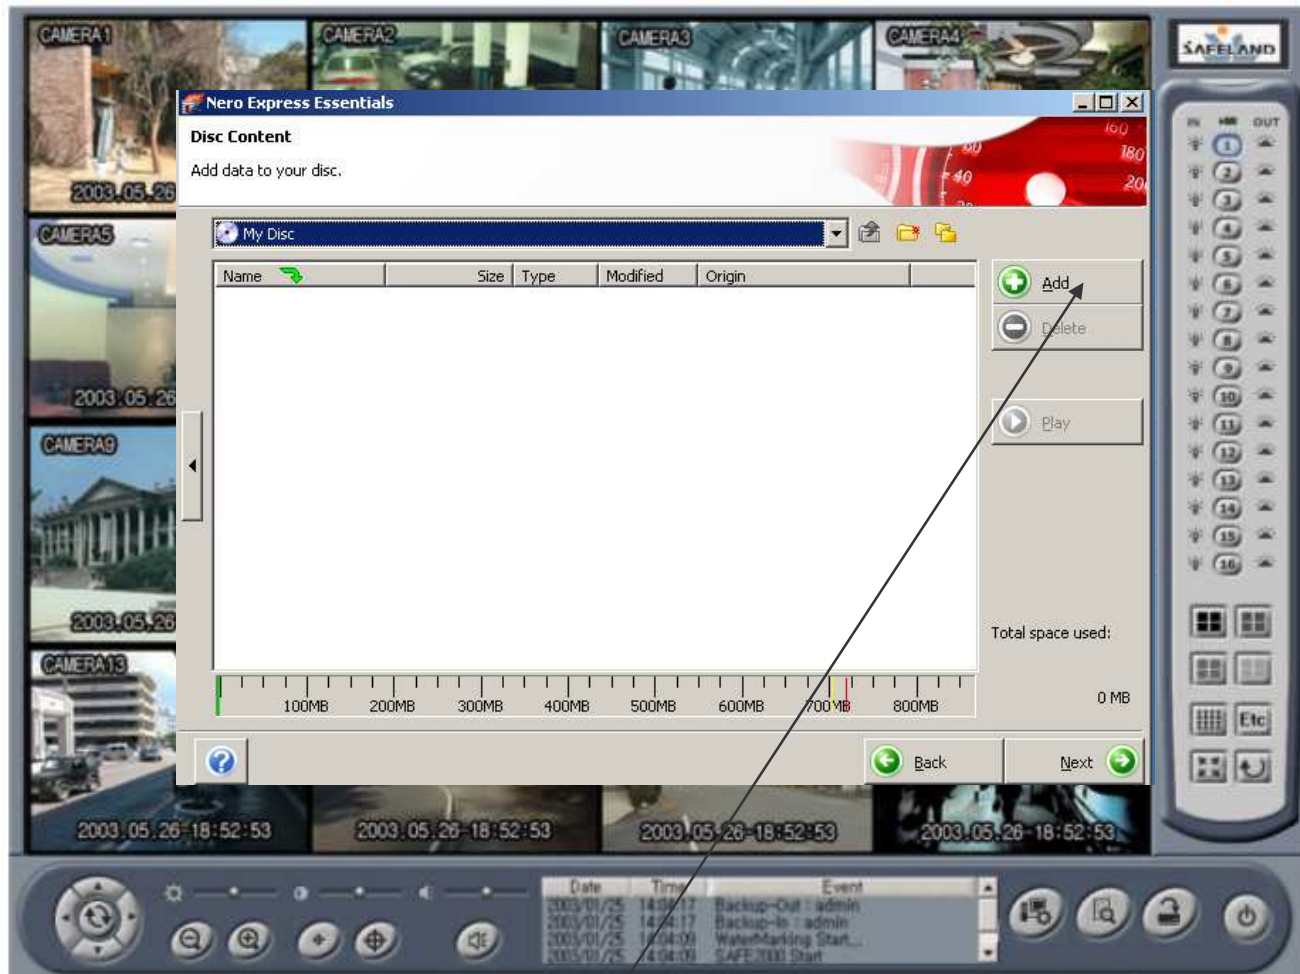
CAMERA1
CAMERA2
CAMERA3
CAMERA4
SAFELAND
Nero Express Essentials
Disc Content
Add data to your disc.
160
180
200
60
40
2003.05.26
CAMERA5
2003.05.26
CAMERA9
2003.05.26
CAMERA13
My Disc
Name
Size
Type
Modified
Origin
Add
Delete
Play
Total space used:
0 MB
100MB
200MB
300MB
400MB
500MB
600MB
700MB
800MB
Back
Next
IN
OUT
1
2
3
4
5
6
7
8
9
10
11
12
13
14
15
16
Etc
2003.05.26 18:52:53
2003.05.26 18:52:53
2003.05.26 18:52:53
2003.05.26 18:52:53
| Date | Time | Event |
|---|---|---|
| 2003/01/25 | 14:04:17 | Backup-Out : admin |
| 2003/01/25 | 14:04:17 | Backup-In : admin |
| 2003/01/25 | 14:04:09 | WaterMarking Start... |
| 2003/01/25 | 14:04:09 | SAFE2000 Start |